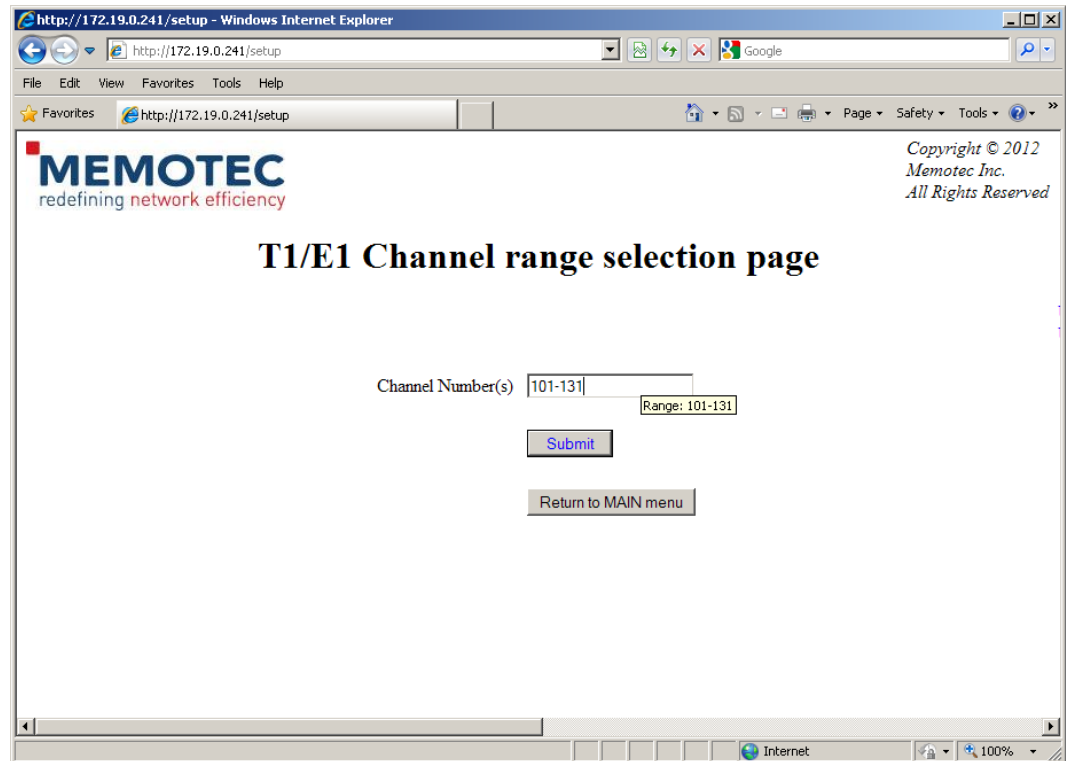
http://172.19.0.241/setup - Windows Internet Explorer

http://172.19.0.241/setup

Google

File Edit View Favorites Tools Help

Favorites http://172.19.0.241/setup

Page ▾ Safety ▾ Tools ▾

MEMOTEC
redefining network efficiency

Copyright © 2012
Memotec Inc.
All Rights Reserved

T1/E1 Channel range selection page

Channel Number(s) 101-131
Range: 101-131

Submit

Return to MAIN menu

Internet 100%